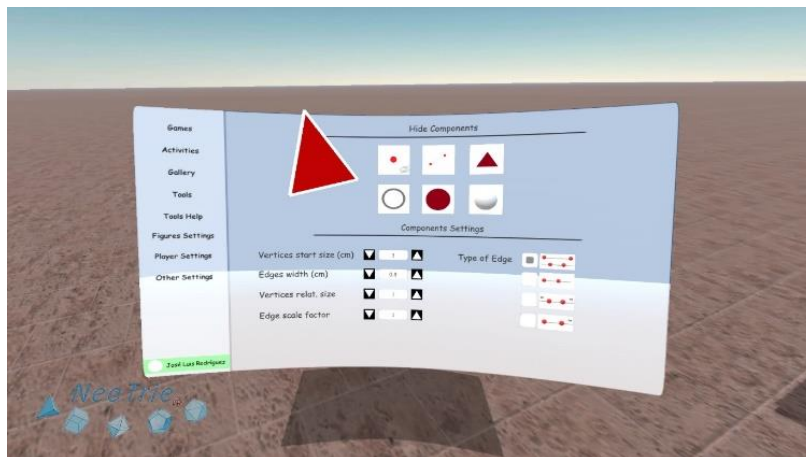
Games
Activities
Gallery
Tools
Tools Help
Figures Settings
Player Settings
Other Settings

Hide Components

Components Settings

Vertices start size (cm) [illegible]
Edges width (cm) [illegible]
Vertices relat. size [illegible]
Edge scale factor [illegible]

Type of Edge

José Luis Rodríguez

NeoTrie VR